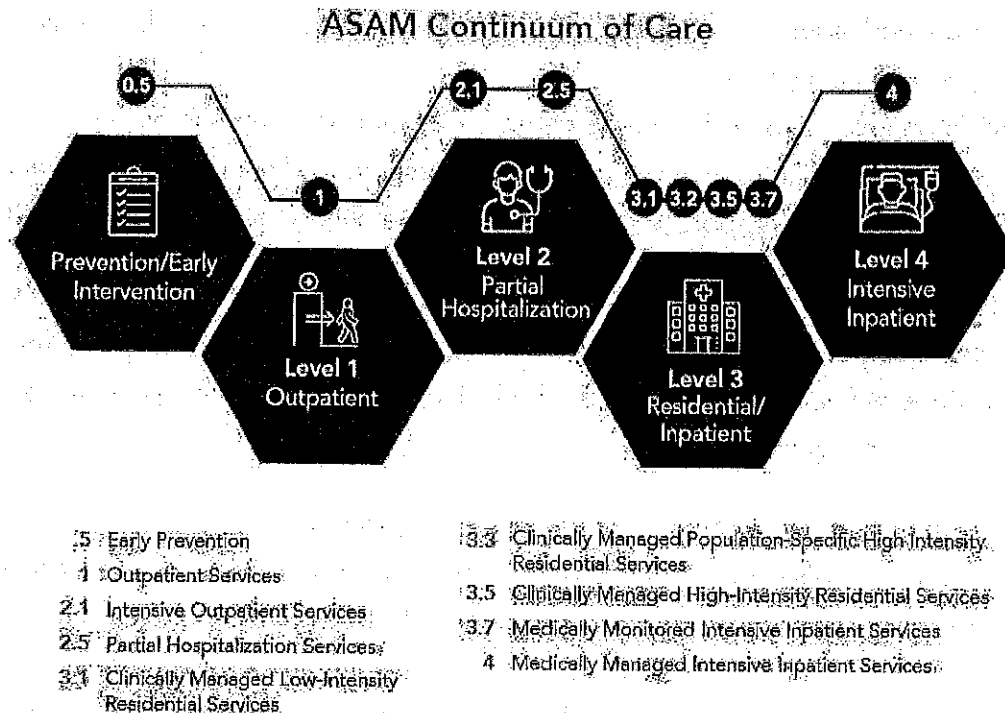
ASAM Continuum of Care

0.5

1

2.1

2.5

3.1 3.2 3.5 3.7

4

Prevention/Early Intervention

Level 1 Outpatient

Level 2 Partial Hospitalization

Level 3 Residential/ Inpatient

Level 4 Intensive Inpatient

.5 Early Prevention

1 Outpatient Services

2.1 Intensive Outpatient Services

2.5 Partial Hospitalization Services

3.1 Clinically Managed Low-Intensity Residential Services

3.3 Clinically Managed Population-Specific High Intensity Residential Services

3.5 Clinically Managed High-Intensity Residential Services

3.7 Medically Monitored Intensive Inpatient Services

4 Medically Managed Intensive Inpatient Services